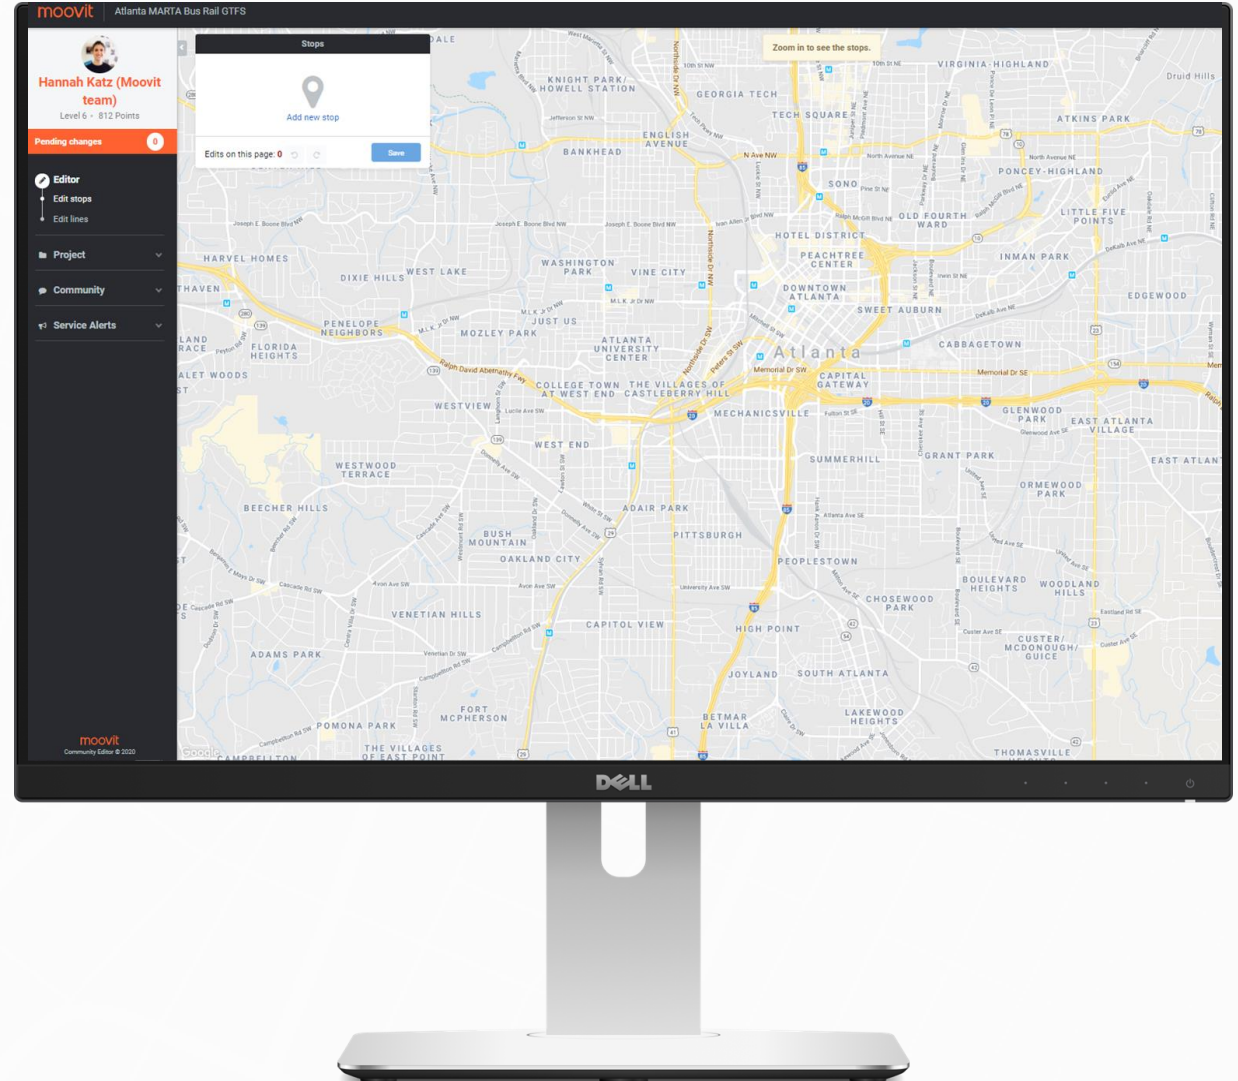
moovit
Atlanta MARTA Bus Rail GTFS

Hannah Katz (Moovit team)
Level 6 • 812 Points

Pending changes 0

Editor
Edit stops
Edit lines

Project
Community
Service Alerts

moovit
Community Editor © 2020

Stops
Add new stop
Edits on this page: 0
Save

Zoom in to see the stops.

KNIGHT PARK/ HOWELL STATION
GEORGIA TECH
VIRGINIA-HIGHLAND
Druid Hills
TECH SQUARE
ATKINS PARK
ENGLISH AVENUE
BANKHEAD
PONCEY-HIGHLAND
SONO
OLD FOURTH WARD
LITTLE FIVE POINTS
HOTEL DISTRICT
PEACHTREE CENTER
INMAN PARK
HARVEL HOMES
WASHINGTON PARK
VINE CITY
DIXIE HILLS
WEST LAKE
DOWNTOWN ATLANTA
EDGEWOOD
SWEET AUBURN
PENELOPE NEIGHBORS
JUST US
MOZLEY PARK
ATLANTA UNIVERSITY CENTER
CABBAGETOWN
FLORIDA HEIGHTS
Atlanta
CAPITAL GATEWAY
COLLEGE TOWN AT WEST END
THE VILLAGES OF CASTLEBERRY HILL
WESTVIEW
MECHANICSVILLE
GLENWOOD PARK
EAST ATLANTA VILLAGE
WEST END
SUMMERHILL
GRANT PARK
WESTWOOD TERRACE
ORMEWOOD PARK
BEECHER HILLS
ADAIR PARK
PITTSBURGH
BUSH MOUNTAIN
OAKLAND CITY
PEOPLESTOWN
BOULEVARD HEIGHTS
WOODLAND HILLS
CHOSEWOOD PARK
VENETIAN HILLS
CAPITOL VIEW
HIGH POINT
CUSTER/ MCDONOUGH/ GUICE
ADAMS PARK
JOYLAND
SOUTH ATLANTA
FORT MCPHERSON
POMONA PARK
BETMAR LA VILLA
LAKEWOOD HEIGHTS
THE VILLAGES OF EAST POINT
THOMASVILLE
EAST ATLAN
Ralph David Abernathy Fwy
Memorial Dr SW
Memorial Dr SE
Joseph E. Boone Blvd NW
M.L.K. Jr Dr NW
North Avenue NE
N Ave NW
Google

DELL